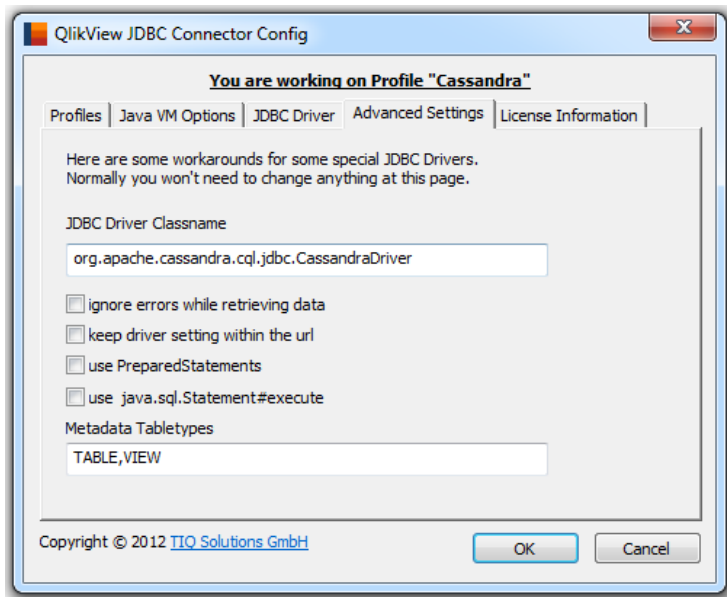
QlikView JDBC Connector Config

You are working on Profile "Cassandra"

Profiles | Java VM Options | JDBC Driver | Advanced Settings | License Information

Here are some workarounds for some special JDBC Drivers. Normally you won't need to change anything at this page.

JDBC Driver Classname

org.apache.cassandra.cql.jdbc.CassandraDriver

ignore errors while retrieving data

keep driver setting within the url

use PreparedStatements

use java.sql.Statement#execute

Metadata Tabletypes

TABLE,VIEW

Copyright © 2012 TIQ Solutions GmbH

OK

Cancel